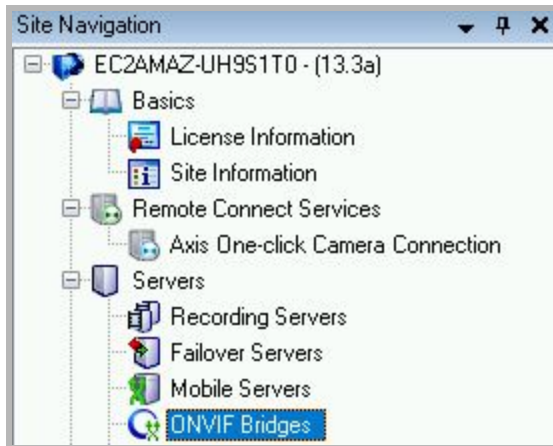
Site Navigation

EC2AMAZ-UH9S1T0 - (13.3a)
Basics
License Information
Site Information
Remote Connect Services
Axis One-click Camera Connection
Servers
Recording Servers
Failover Servers
Mobile Servers
ONVIF Bridges